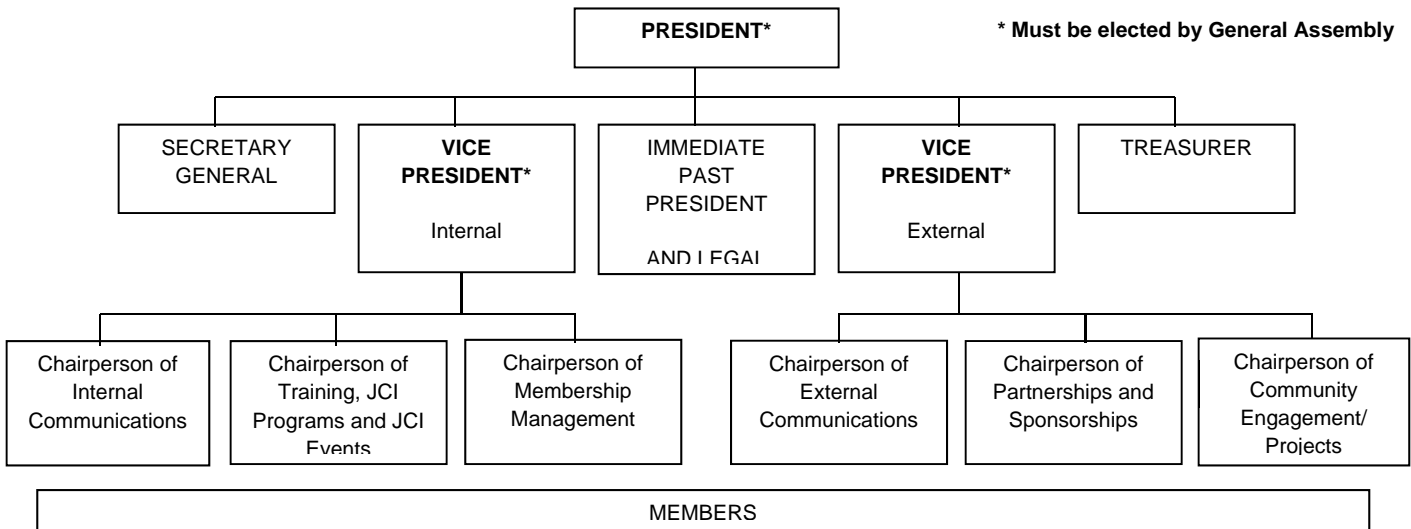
PRESIDENT*

* Must be elected by General Assembly

SECRETARY GENERAL

VICE PRESIDENT*

Internal

IMMEDIATE PAST PRESIDENT

AND LEGAL

VICE PRESIDENT*

External

TREASURER

Chairperson of Internal Communications

Chairperson of Training, JCI Programs and JCI Events

Chairperson of Membership Management

Chairperson of External Communications

Chairperson of Partnerships and Sponsorships

Chairperson of Community Engagement/ Projects

MEMBERS